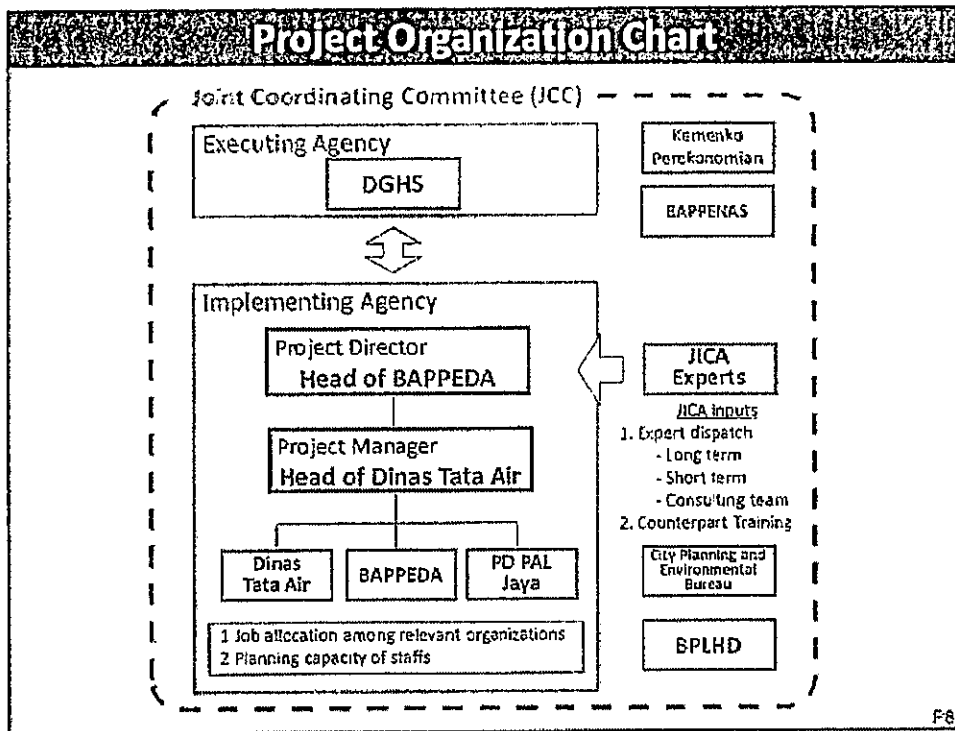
Project Organization Chart

Joint Coordinating Committee (JCC)

Executing Agency

DGHS

Kemenko Perekonomian

BAPPENAS

Implementing Agency

Project Director
Head of BAPPEDA

Project Manager
Head of Dinas Tata Air

Dinas Tata Air

BAPPEDA

PD PAL Jaya

1 Job allocation among relevant organizations
2 Planning capacity of staffs

JICA Experts

JICA inputs
1. Expert dispatch
- Long term
- Short term
- Consulting team
2. Counterpart Training

City Planning and Environmental Bureau

BPLHD

F8